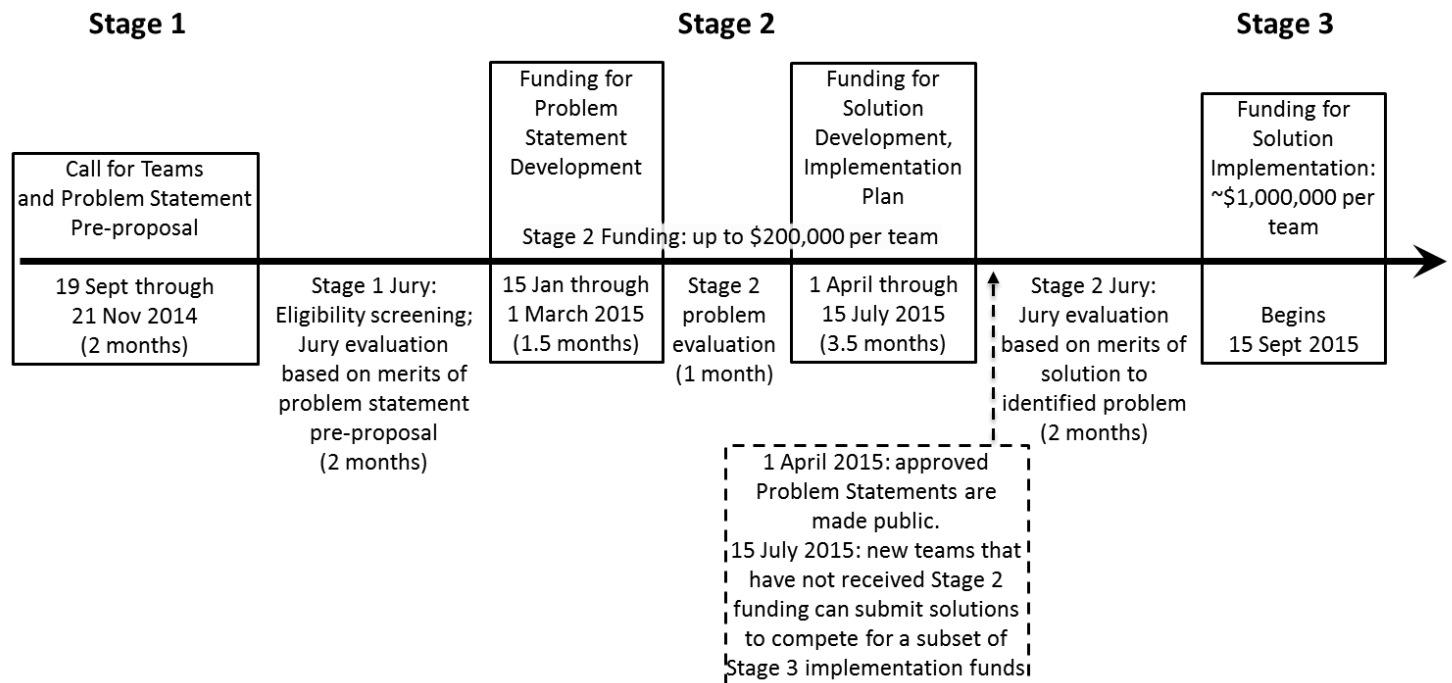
Stage 1

Stage 2

Stage 3

Call for Teams and Problem Statement Pre-proposal

19 Sept through 21 Nov 2014 (2 months)

Stage 1 Jury: Eligibility screening; Jury evaluation based on merits of problem statement pre-proposal (2 months)

Funding for Problem Statement Development

15 Jan through 1 March 2015 (1.5 months)

Stage 2 problem evaluation (1 month)

Funding for Solution Development, Implementation Plan

Stage 2 Funding: up to \$200,000 per team

1 April through 15 July 2015 (3.5 months)

Stage 2 Jury: Jury evaluation based on merits of solution to identified problem (2 months)

1 April 2015: approved Problem Statements are made public.
15 July 2015: new teams that have not received Stage 2 funding can submit solutions to compete for a subset of Stage 3 implementation funds

Funding for Solution Implementation: ~\$1,000,000 per team

Begins 15 Sept 2015